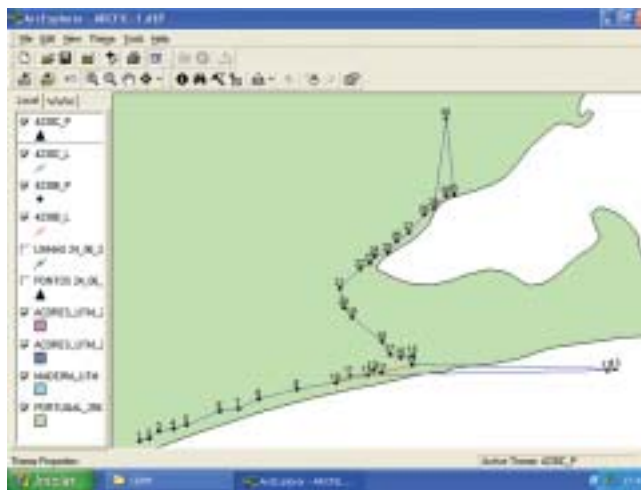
ArcExplorer - ARCFX - 1.AXF

File Edit View Theme Tools Help

Legend

4230C_P

4230C_L

4230B_P

4230B_L

LINHAS 24_06_2

PONTOS 24_06_

ACORES_UTM_2

ACORES_UTM_2

MADEIRA_UTM

PORTUGAL_200

Theme Properties

Active Theme: 4230C_P

Iniciar

ArcExplorer - ARCFX...